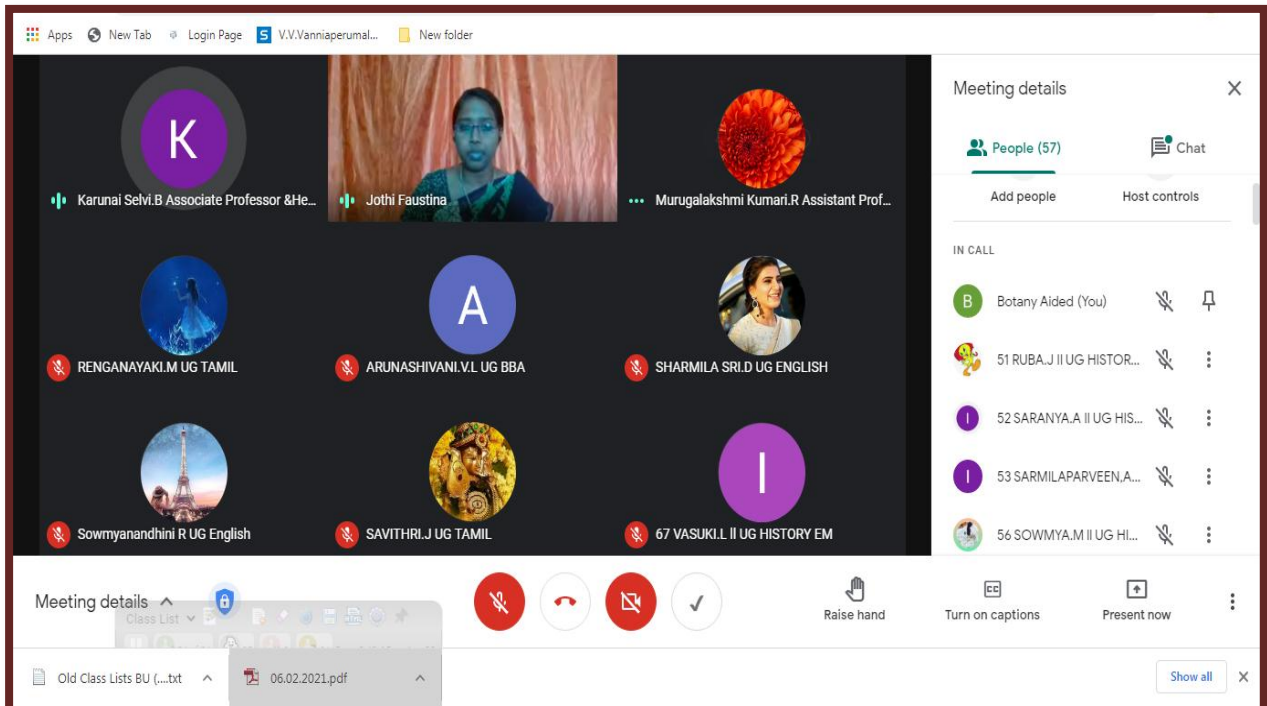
Apps New Tab Login Page V.V.Vanniaperumal... New folder

K
Karunai Selvi.B Associate Professor &He...
Jothi Faustina
Murugalakshmi Kumari.R Assistant Prof...
RENGANAYAKI.M UG TAMIL
A
ARUNASHIVANI.V.L UG BBA
SHARMILA SRI.D UG ENGLISH
Sowmyanandhini R UG English
SAVITHRI.J UG TAMIL
I
67 VASUKI.L II UG HISTORY EM

Meeting details
People (57)
Chat
Add people
Host controls
IN CALL
B
Botany Aided (You)
51 RUBA.J II UG HISTOR...
I
52 SARANYA.A II UG HIS...
I
53 SARMILAPARVEEN,A...
56 SOWMYA.M II UG HI...

Meeting details
Class List
Raise hand
Turn on captions
Present now

Old Class Lists BU (....txt
06.02.2021.pdf
Show all